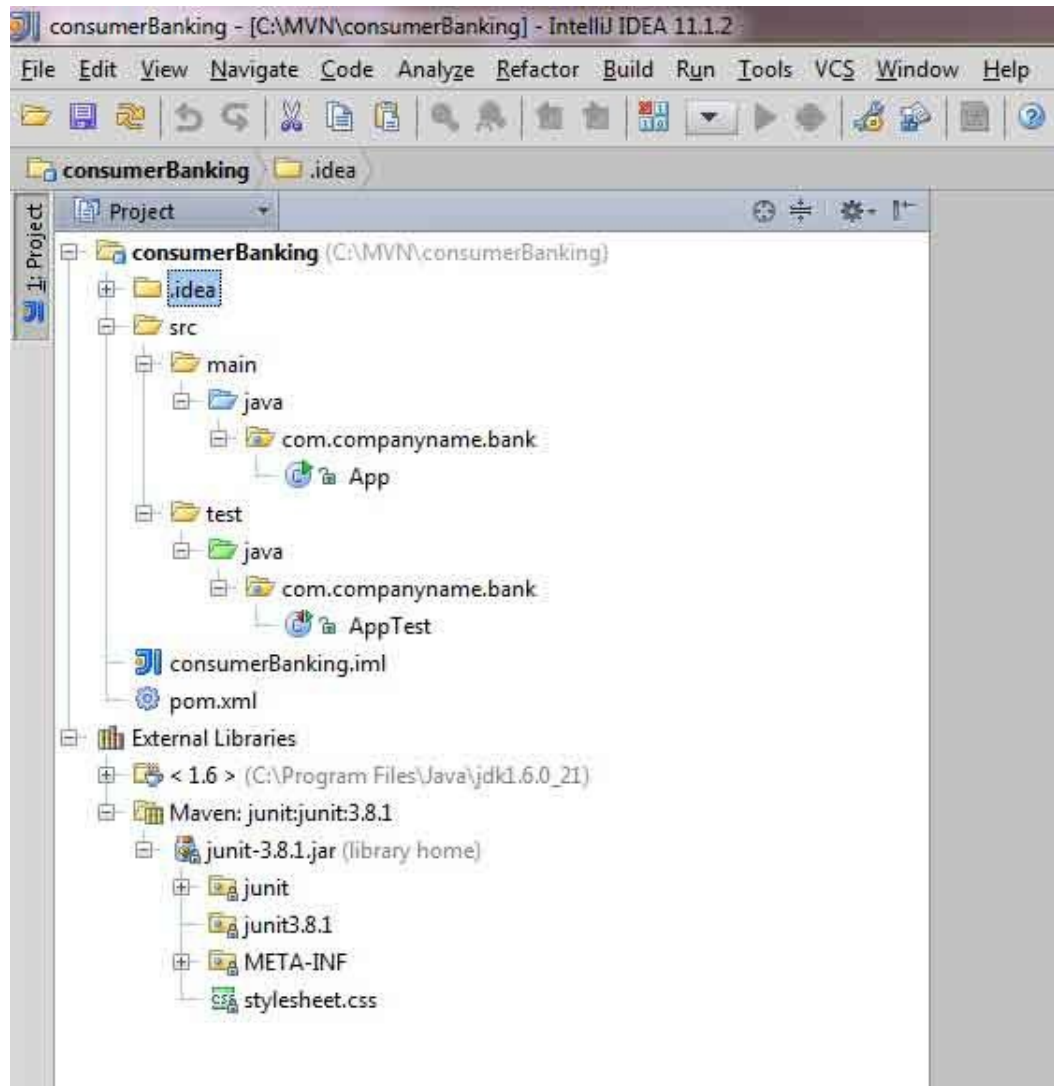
consumerBanking - [C:\MVN\consumerBanking] - IntelliJ IDEA 11.1.2

File Edit View Navigate Code Analyze Refactor Build Run Tools VCS Window Help

consumerBanking .idea

1: Project

Project

consumerBanking (C:\MVN\consumerBanking)
.idea
src
main
java
com.companyname.bank
App
test
java
com.companyname.bank
AppTest
consumerBanking.iml
pom.xml
External Libraries
< 1.6 > (C:\Program Files\Java\jdk1.6.0_21)
Maven: junit:junit:3.8.1
junit-3.8.1.jar (library home)
junit
junit3.8.1
META-INF
stylesheet.css